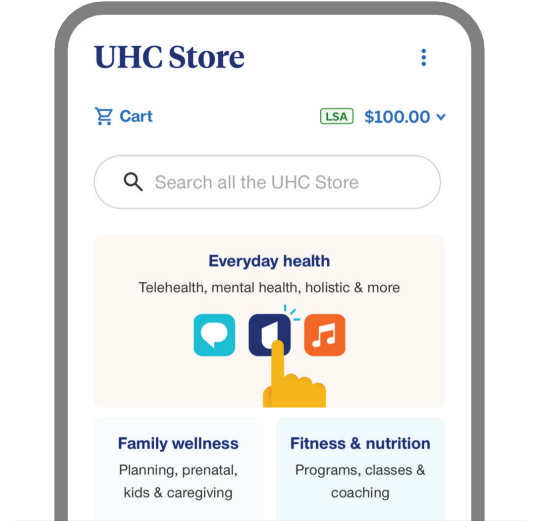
UHC Store

Cart

LSA $100.00

Search all the UHC Store

Everyday health

Telehealth, mental health, holistic & more

Family wellness

Planning, prenatal, kids & caregiving

Fitness & nutrition

Programs, classes & coaching